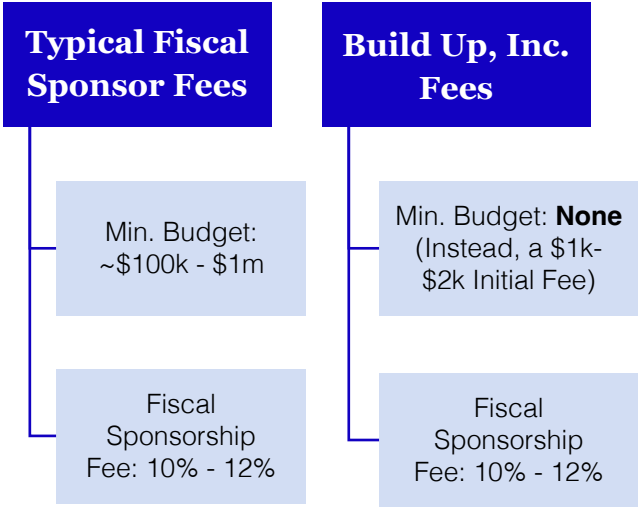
Typical Fiscal Sponsor Fees

Min. Budget: ~\$100k - \$1m

Fiscal Sponsorship Fee: 10% - 12%

Build Up, Inc. Fees

Min. Budget: **None** (Instead, a \$1k-\$2k Initial Fee)

Fiscal Sponsorship Fee: 10% - 12%